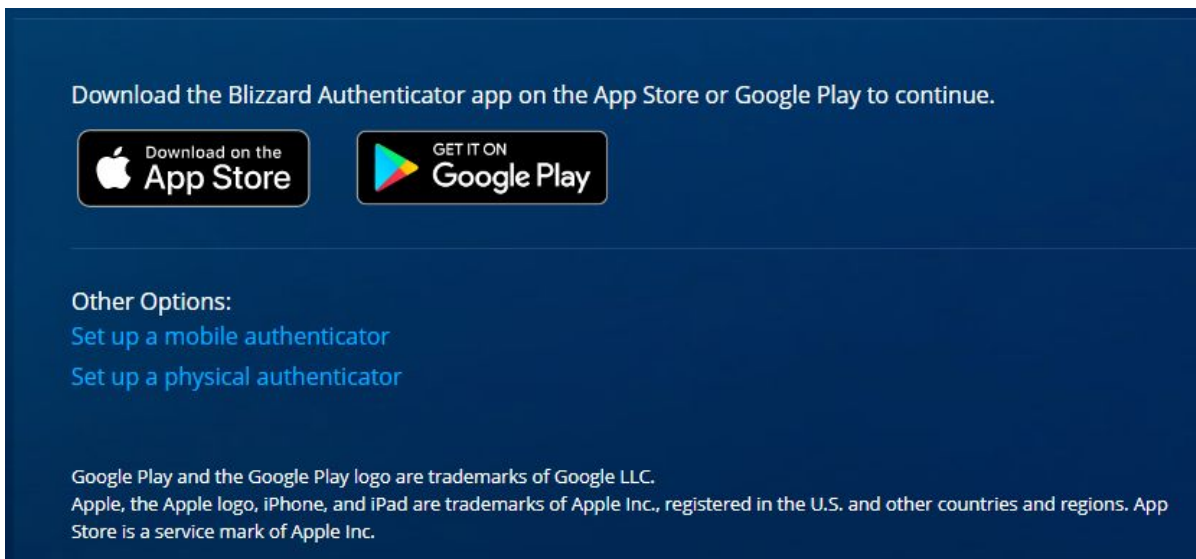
Download the Blizzard Authenticator app on the App Store or Google Play to continue.

Download on the
App Store

GET IT ON
Google Play

Other Options:
Set up a mobile authenticator
Set up a physical authenticator

Google Play and the Google Play logo are trademarks of Google LLC.
Apple, the Apple logo, iPhone, and iPad are trademarks of Apple Inc., registered in the U.S. and other countries and regions. App Store is a service mark of Apple Inc.